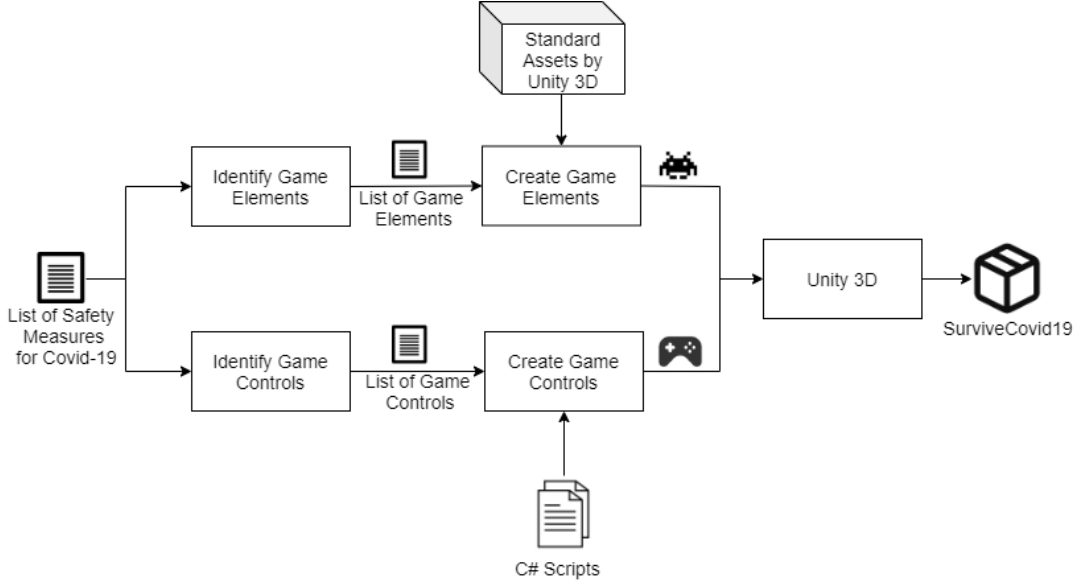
Standard Assets by Unity 3D

List of Safety Measures for Covid-19

Identify Game Elements

List of Game Elements

Create Game Elements

Identify Game Controls

List of Game Controls

Create Game Controls

Unity 3D

SurviveCovid19

C# Scripts